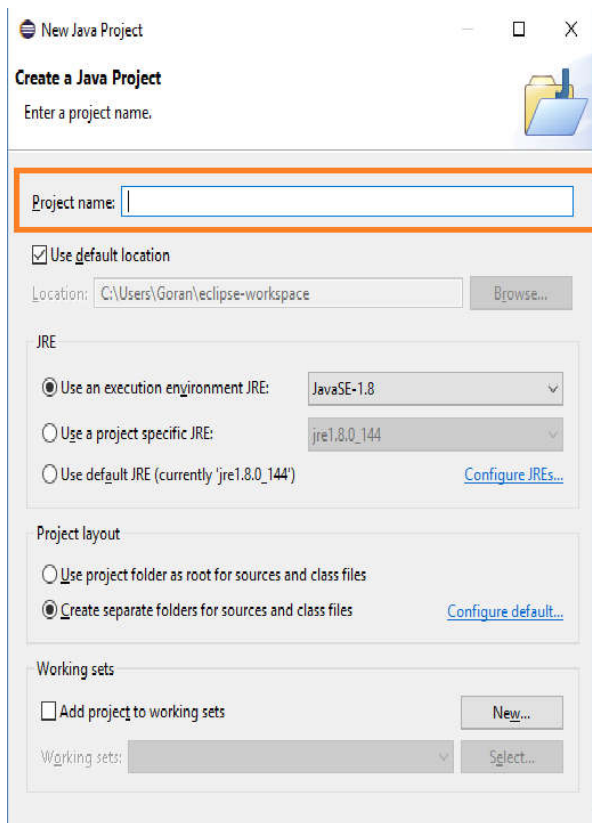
New Java Project

Create a Java Project

Enter a project name.

Project name:

Use default location

Location: C:\Users\Goran\eclipse-workspace

Browse...

JRE

Use an execution environment JRE: JavaSE-1.8

Use a project specific JRE: jre1.8.0_144

Use default JRE (currently 'jre1.8.0_144')

Configure JREs...

Project layout

Use project folder as root for sources and class files

Create separate folders for sources and class files

Configure default...

Working sets

Add project to working sets

New...

Working sets:

Select...